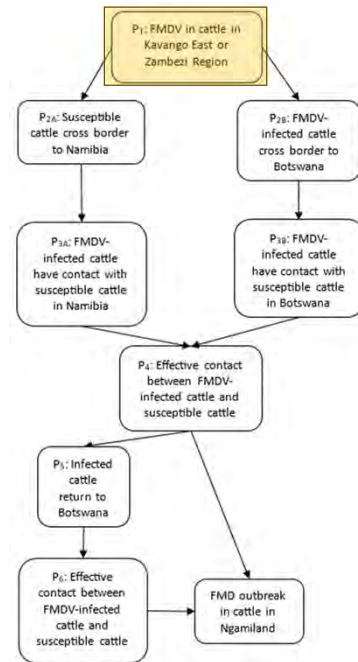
$P_1$: FMDV in cattle in Kavango East or Zambezi Region

$P_{2A}$: Susceptible cattle cross border to Namibia

$P_{2B}$: FMDV-infected cattle cross border to Botswana

$P_{3A}$: FMDV-infected cattle have contact with susceptible cattle in Namibia

$P_{3B}$: FMDV-infected cattle have contact with susceptible cattle in Botswana

$P_4$: Effective contact between FMDV-infected cattle and susceptible cattle

$P_5$: Infected cattle return to Botswana

$P_6$: Effective contact between FMDV-infected cattle and susceptible cattle

FMD outbreak in cattle in Ngamiland